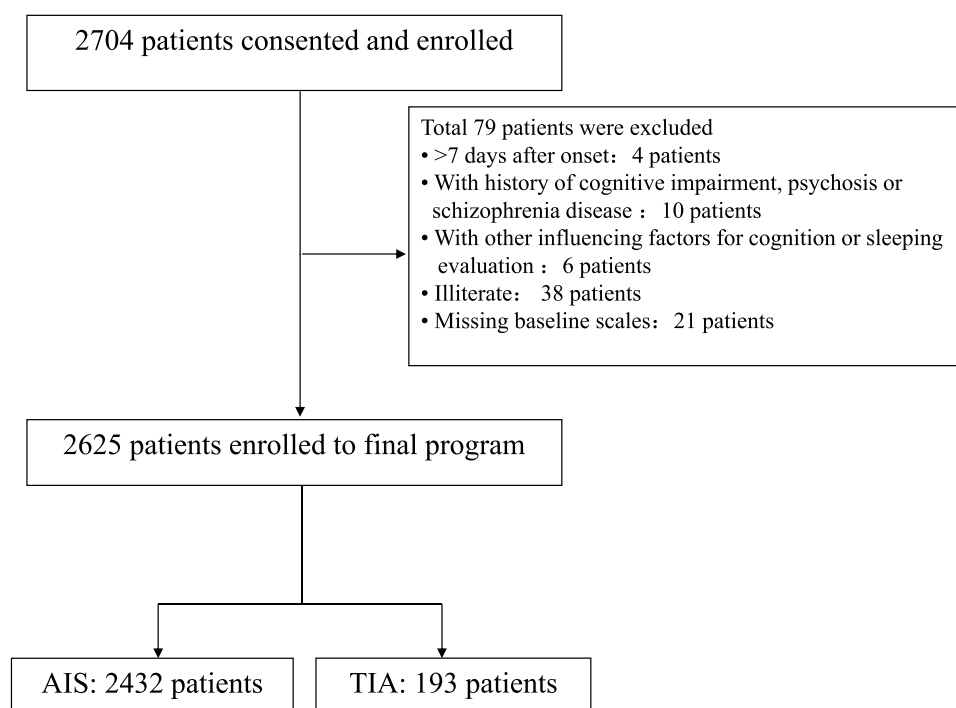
2704 patients consented and enrolled

Total 79 patients were excluded
• >7 days after onset： 4 patients
• With history of cognitive impairment, psychosis or schizophrenia disease ： 10 patients
• With other influencing factors for cognition or sleeping evaluation ： 6 patients
• Illiterate： 38 patients
• Missing baseline scales： 21 patients

2625 patients enrolled to final program

AIS: 2432 patients

TIA: 193 patients